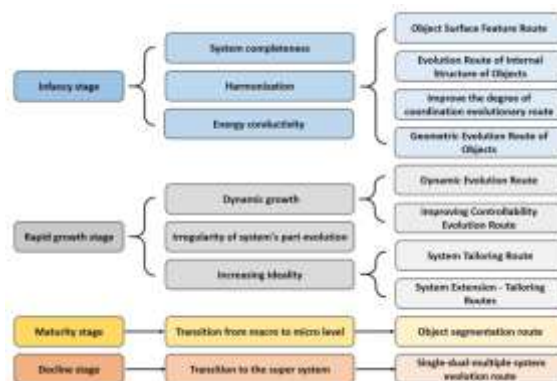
Infancy stage

System completeness

Harmonization

Energy conductivity

Object Surface Feature Route

Evolution Route of Internal Structure of Objects

Improve the degree of coordination evolutionary route

Geometric Evolution Route of Objects

Rapid growth stage

Dynamic growth

Irregularity of system's part evolution

Increasing ideality

Dynamic Evolution Route

Improving Controllability Evolution Route

System Tailoring Route

System Extension - Tailoring Routes

Maturity stage

Transition from macro to micro level

Object segmentation route

Decline stage

Transition to the super system

Single-dual-multiple system evolution route